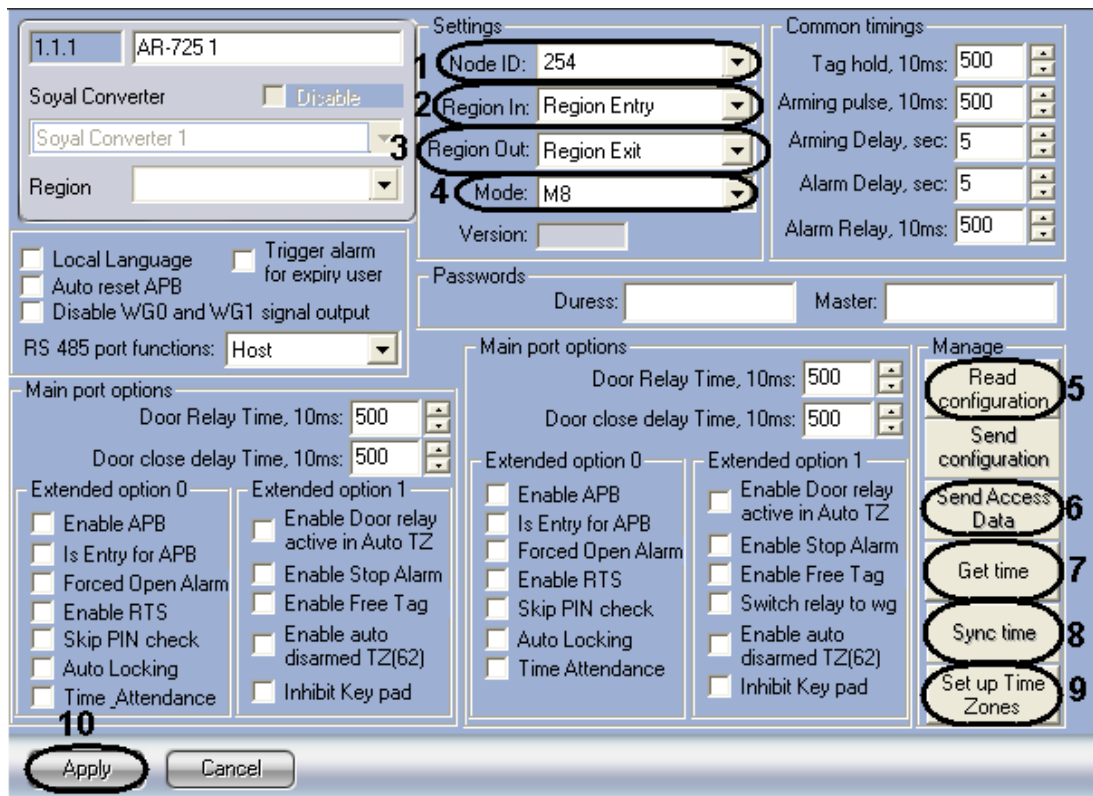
1.1.1 AR-725 1

Soyal Converter Disable

Soyal Converter 1

Region

Settings

1 Node ID: 254

2 Region In: Region Entry

3 Region Out: Region Exit

4 Mode: M8

Version:

Common timings

Tag hold, 10ms: 500

Arming pulse, 10ms: 500

Arming Delay, sec: 5

Alarm Delay, sec: 5

Alarm Relay, 10ms: 500

Local Language

Trigger alarm for expiry user

Auto reset APB

Disable WG0 and WG1 signal output

RS 485 port functions: Host

Passwords

Duress:

Master:

Main port options

Door Relay Time, 10ms: 500

Door close delay Time, 10ms: 500

Extended option 0

Enable APB

Is Entry for APB

Forced Open Alarm

Enable RTS

Skip PIN check

Auto Locking

Time Attendance

Extended option 1

Enable Door relay active in Auto TZ

Enable Stop Alarm

Enable Free Tag

Enable auto disarmed TZ(62)

Inhibit Key pad

Main port options

Door Relay Time, 10ms: 500

Door close delay Time, 10ms: 500

Extended option 0

Enable APB

Is Entry for APB

Forced Open Alarm

Enable RTS

Skip PIN check

Auto Locking

Time Attendance

Extended option 1

Enable Door relay active in Auto TZ

Enable Stop Alarm

Enable Free Tag

Switch relay to wg

Enable auto disarmed TZ(62)

Inhibit Key pad

Manage

Read configuration 5

Send configuration

Send Access Data 6

Get time 7

Sync time 8

Set up Time Zones 9

10

Apply

Cancel